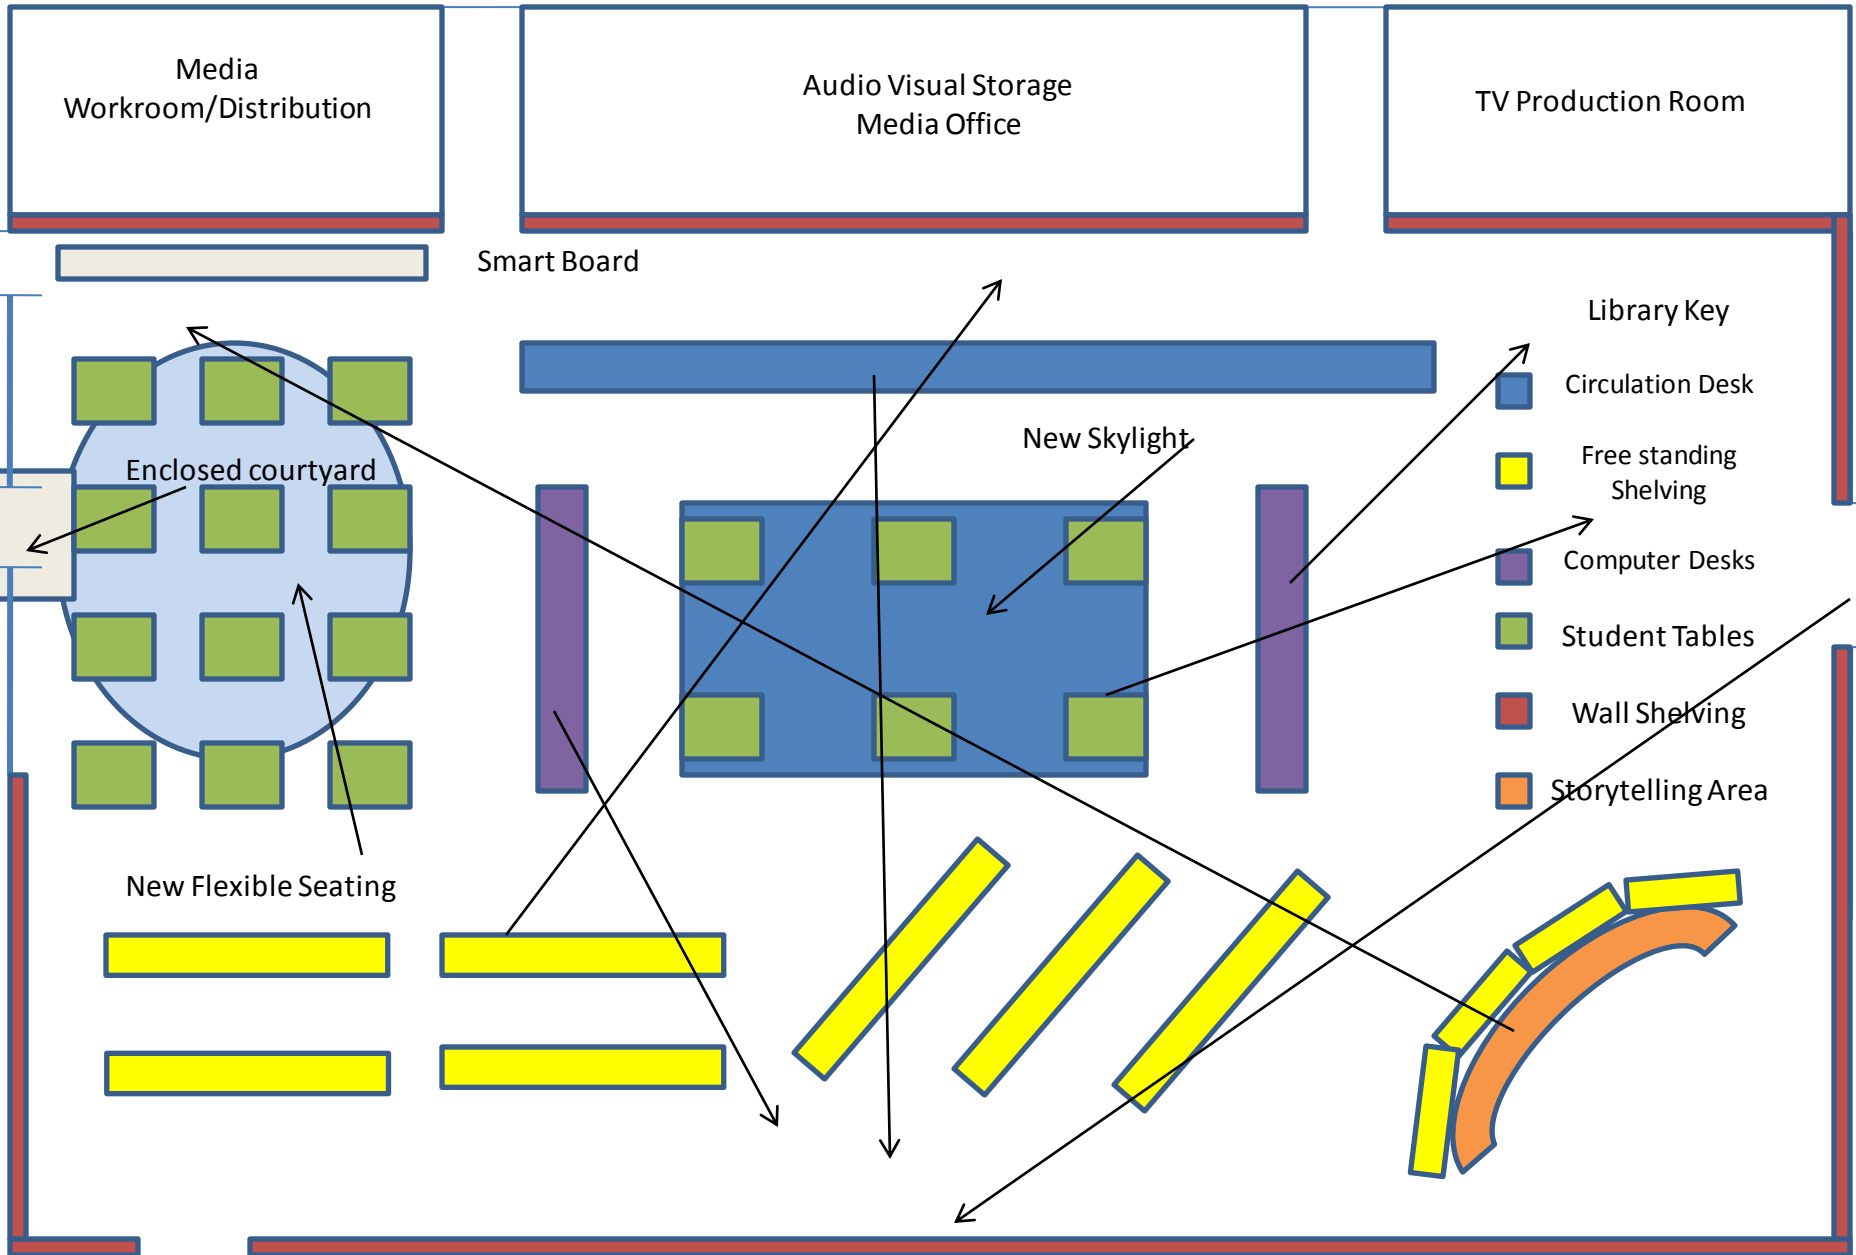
Media Workroom/Distribution

Audio Visual Storage
Media Office

TV Production Room

Smart Board

Library Key

Circulation Desk

Free standing Shelving

Computer Desks

Student Tables

Wall Shelving

Storytelling Area

New Skylight

Enclosed courtyard

New Flexible Seating